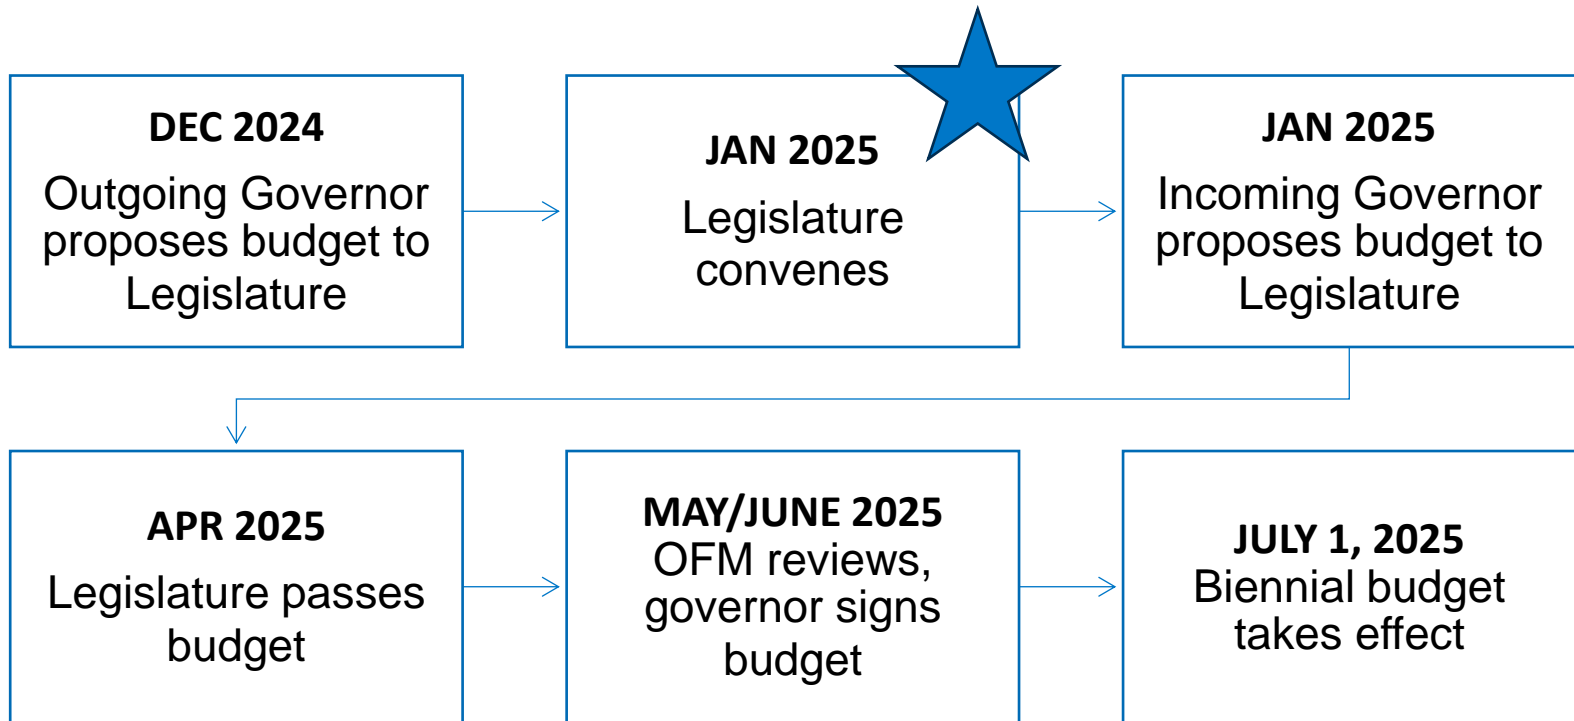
DEC 2024
Outgoing Governor proposes budget to Legislature

JAN 2025
Legislature convenes

JAN 2025
Incoming Governor proposes budget to Legislature

APR 2025
Legislature passes budget

MAY/JUNE 2025
OFM reviews, governor signs budget

JULY 1, 2025
Biennial budget takes effect